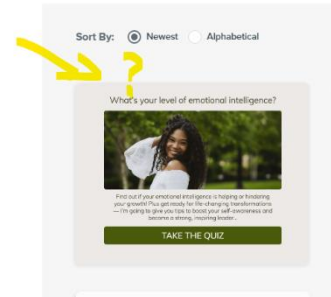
Sort By: Newest Alphabetical

?

What's your level of emotional intelligence?

Find out if your emotional intelligence is helping or hindering your growth! Plus get ready for life-changing transformations — I'm going to give you tips to boost your self-awareness and become a strong, inspiring leader...

TAKE THE QUIZ